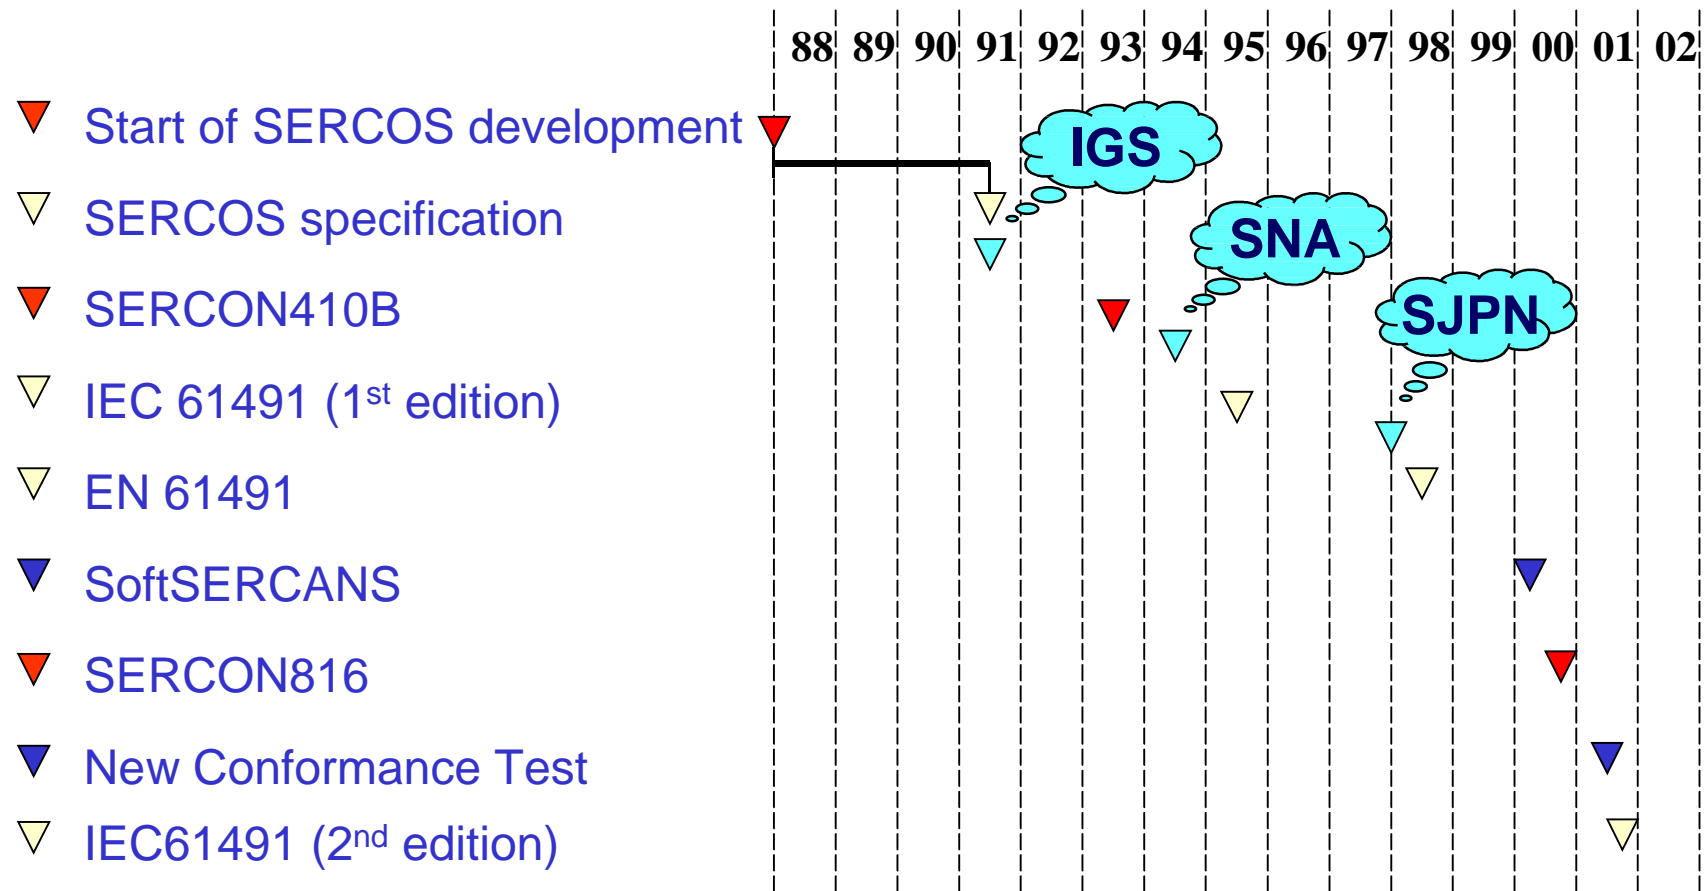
88 89 90 91 92 93 94 95 96 97 98 99 00 01 02

Start of SERCOS development

SERCOS specification

SERCON410B

IEC 61491 ($1^{st}$ edition)

EN 61491

SoftSERCANS

SERCON816

New Conformance Test

IEC61491 ($2^{nd}$ edition)

IGS

SNA

SJPN